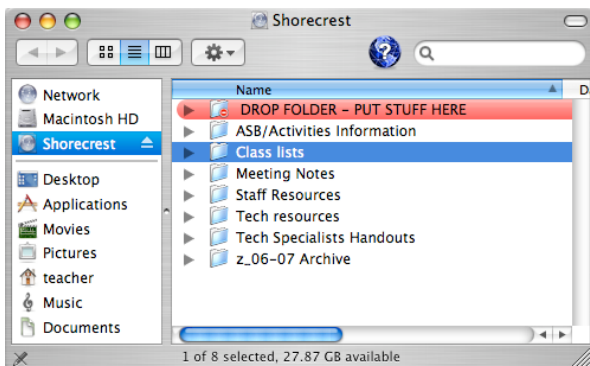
Shorecrest

Network
Macintosh HD
Shorecrest
Desktop
Applications
Movies
Pictures
teacher
Music
Documents

Name
DROP FOLDER - PUT STUFF HERE
ASB/Activities Information
Class lists
Meeting Notes
Staff Resources
Tech resources
Tech Specialists Handouts
z_06-07 Archive

1 of 8 selected, 27.87 GB available